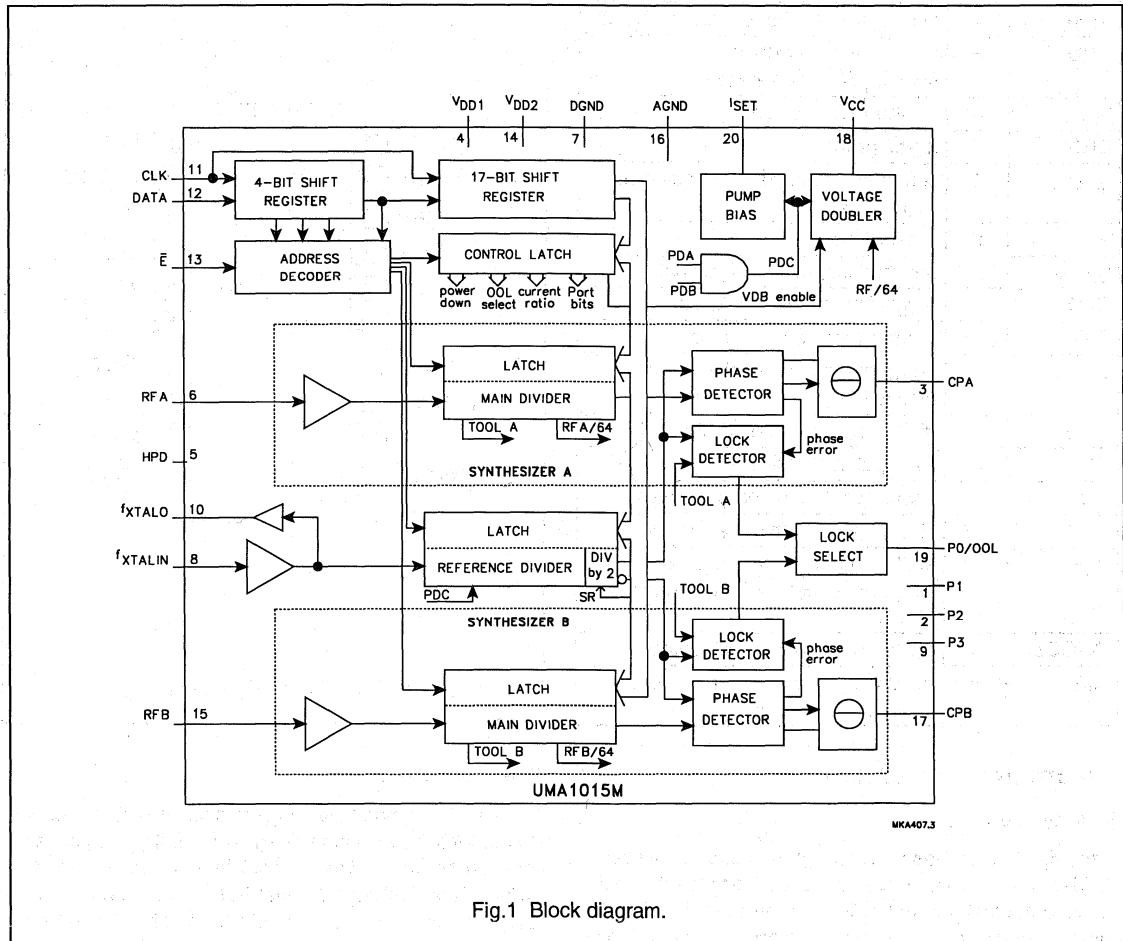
$V_{DD1}$ $V_{DD2}$ DGND AGND $I_{SET}$ $V_{CC}$

4 14 7 16 20 18

CLK 11
DATA 12
4-BIT SHIFT REGISTER
17-BIT SHIFT REGISTER
PUMP BIAS
VOLTAGE DOUBLER

$\bar{E}$ 13
ADDRESS DECODER
CONTROL LATCH
power down
OOL select
current ratio
Port bits
PDA
PDB
PDC
VDB enable
RF/64

LATCH
MAIN DIVIDER
TOOL A
RFA/64
RFA 6
HPD 5
PHASE DETECTOR
LOCK DETECTOR
phase error
3 CPA
SYNTHESIZER A

$f_{XTALO}$ 10
$f_{XTALIN}$ 8
LATCH
REFERENCE DIVIDER
DIV by 2
PDC
SR
TOOL A
LOCK SELECT
19 P0/OOL
TOOL B
1 P1
2 P2
9 P3

SYNTHESIZER B
LOCK DETECTOR
phase error
LATCH
RFB 15
MAIN DIVIDER
PHASE DETECTOR
17 CPB
TOOL B
RFB/64

UMA1015M

MKA407.3

Fig.1 Block diagram.